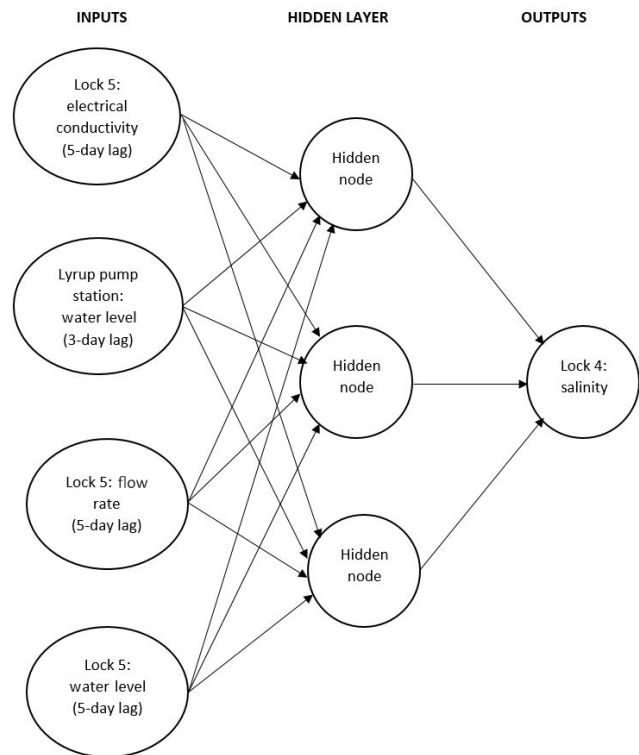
INPUTS

HIDDEN LAYER

OUTPUTS

Lock 5: electrical conductivity (5-day lag)

Lyrup pump station: water level (3-day lag)

Lock 5: flow rate (5-day lag)

Lock 5: water level (5-day lag)

Hidden node

Hidden node

Hidden node

Lock 4: salinity